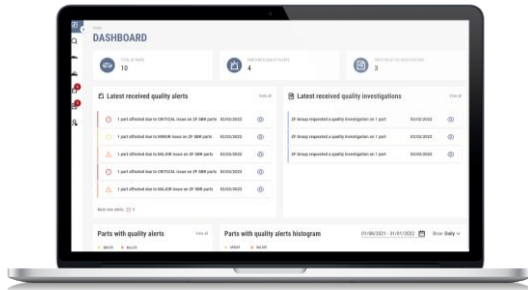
DASHBOARD

10

4

2

Latest received quality alerts

View all

1 part affected due to CRITICAL issue on ZF OEM parts 02/03/2022

1 part affected due to MINOR issue on ZF OEM parts 02/03/2022

1 part affected due to MAJOR issue on ZF OEM parts 02/03/2022

1 part affected due to CRITICAL issue on ZF OEM parts 02/03/2022

1 part affected due to MAJOR issue on ZF OEM parts 02/03/2022

Latest received quality investigations

View all

ZF Group requested a quality investigation on 1 part 02/03/2022

ZF Group requested a quality investigation on 1 part 02/03/2022

ZF Group requested a quality investigation on 1 part 02/03/2022

Parts with quality alerts

View all

Parts with quality alerts histogram

01/08/2021 - 01/01/2022

Show Daily